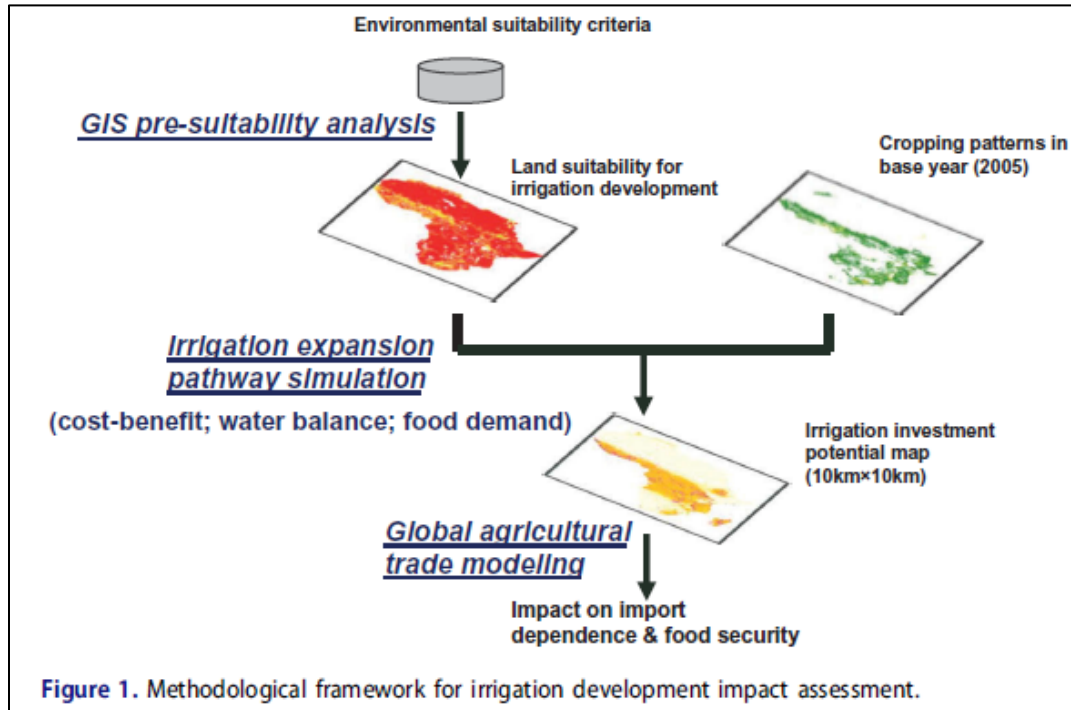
Environmental suitability criteria

GIS pre-suitability analysis

Land suitability for irrigation development

Cropping patterns in base year (2005)

Irrigation expansion pathway simulation

(cost-benefit; water balance; food demand)

Irrigation investment potential map (10km×10km)

Global agricultural trade modeling

Impact on import dependence & food security

Figure 1. Methodological framework for irrigation development impact assessment.